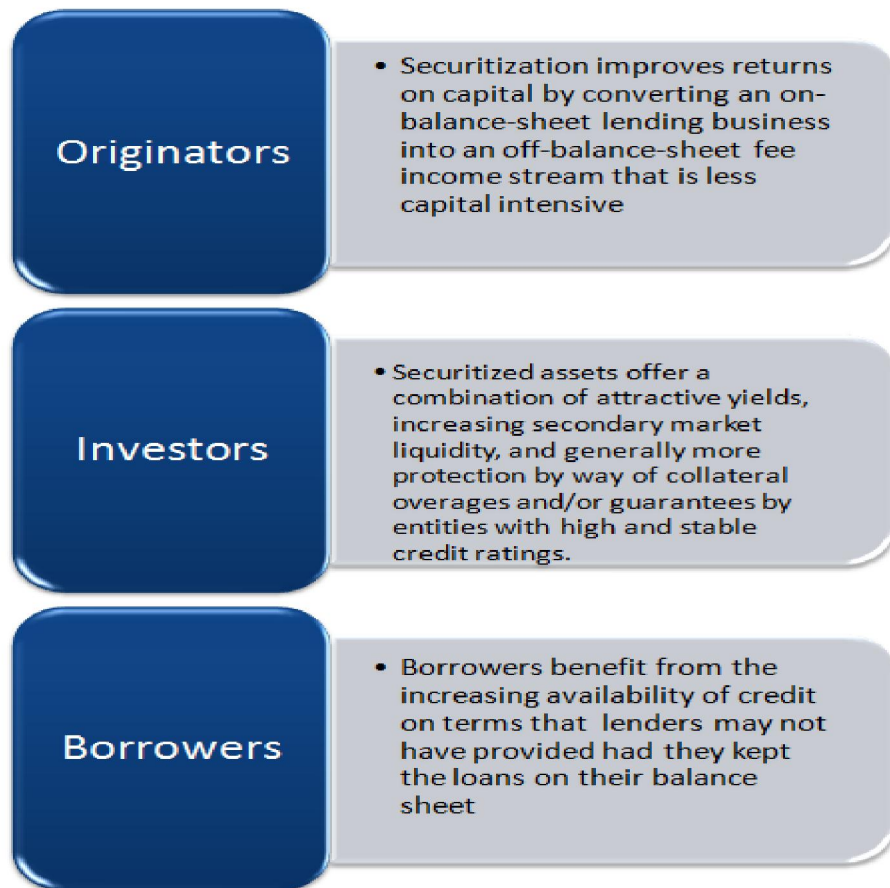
Originators

• Securitization improves returns on capital by converting an on-balance-sheet lending business into an off-balance-sheet fee income stream that is less capital intensive

Investors

• Securitized assets offer a combination of attractive yields, increasing secondary market liquidity, and generally more protection by way of collateral overages and/or guarantees by entities with high and stable credit ratings.

Borrowers

• Borrowers benefit from the increasing availability of credit on terms that lenders may not have provided had they kept the loans on their balance sheet